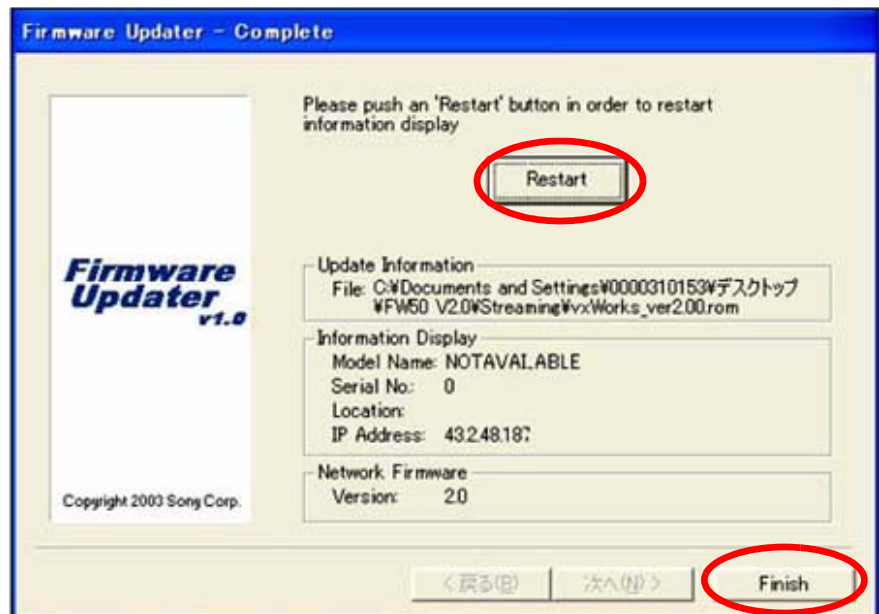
Firmware Updater - Complete

Firmware Updater v1.0

Copyright 2003 Sony Corp.

Please push an 'Restart' button in order to restart information display

Restart

Update Information

File: C:¥Documents and Settings¥0000310153¥デスクトップ¥FW50 V2.0¥Streaming¥vxWorks_ver2.00.rom

Information Display

Model Name: NOTAVAILABLE

Serial No.: 0

Location:

IP Address: 43.2.48.187

Network Firmware

Version: 2.0

< 戻る(B)

次へ(N) >

Finish